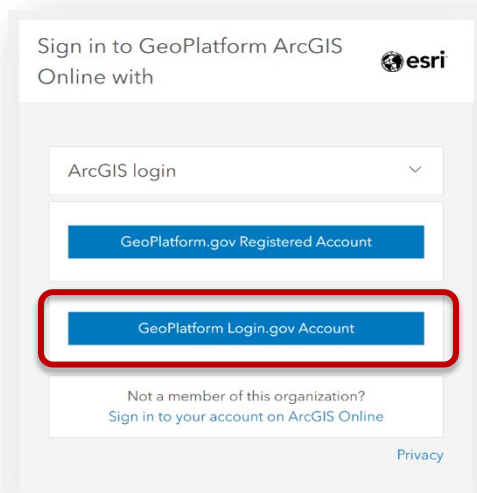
Sign in to GeoPlatform ArcGIS Online with

esri

ArcGIS login

GeoPlatform.gov Registered Account

GeoPlatform Login.gov Account

Not a member of this organization?
Sign in to your account on ArcGIS Online

Privacy